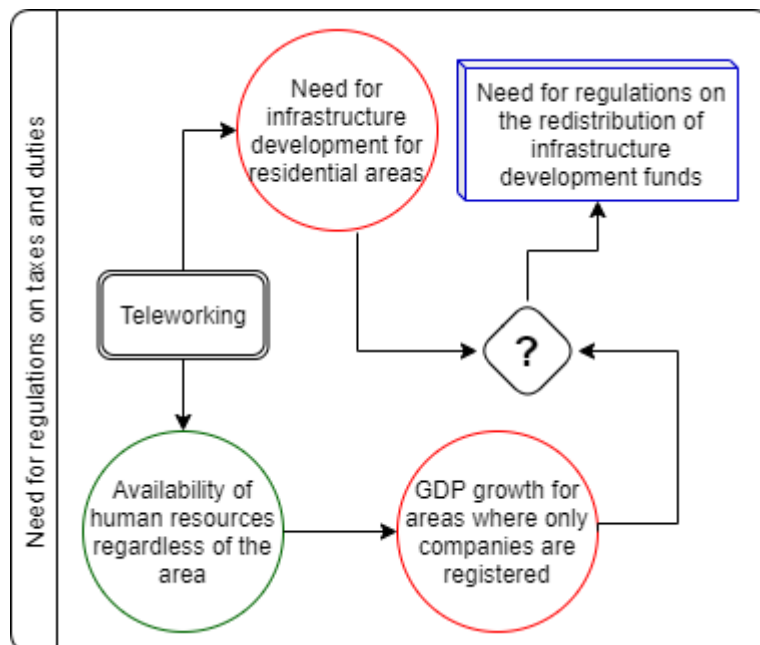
Need for regulations on taxes and duties

Teleworking

Need for infrastructure development for residential areas

Need for regulations on the redistribution of infrastructure development funds

?

Availability of human resources regardless of the area

GDP growth for areas where only companies are registered